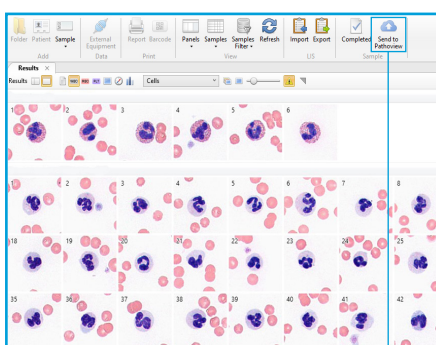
Folder Patient Sample
Add
External Equipment
Data
Report Barcode
Print
Panels Samples Samples Filter Refresh
View
Import Export
LIS
Completed Send to Pathoview
Sample

Results ×

Results
Cells

1 2 3 4 5 6

1 2 3 4 5 6 7 8

18 19 20 21 22 23 24 25

35 36 37 38 39 40 41 42